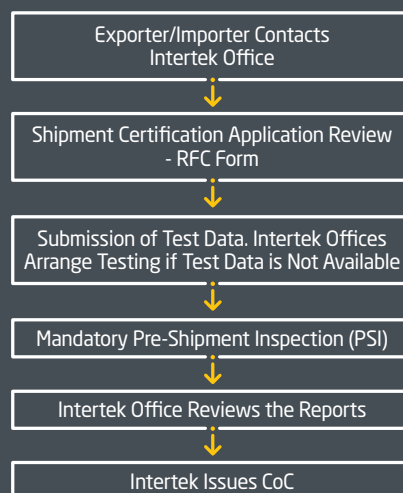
Exporter/Importer Contacts Intertek Office

Shipment Certification Application Review - RFC Form

Submission of Test Data. Intertek Offices Arrange Testing if Test Data is Not Available

Mandatory Pre-Shipment Inspection (PSI)

Intertek Office Reviews the Reports

Intertek Issues CoC